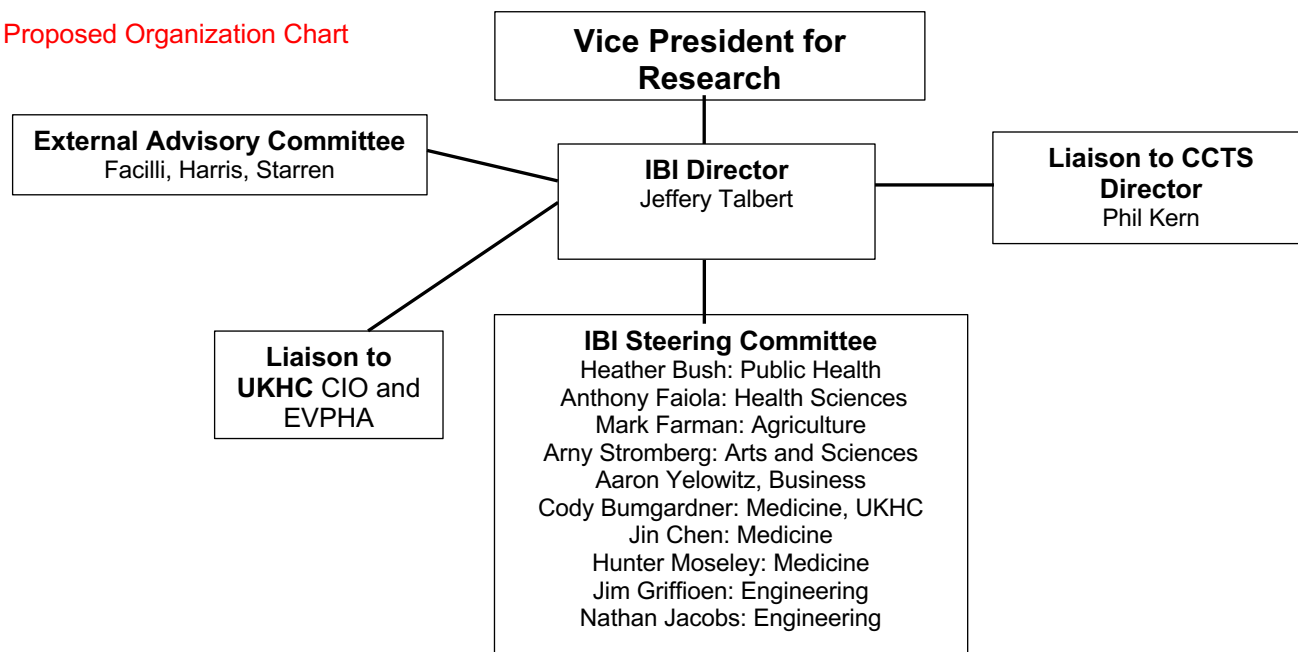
Proposed Organization Chart

Vice President for Research

External Advisory Committee
Facilli, Harris, Starren

IBI Director
Jeffery Talbert

Liaison to CCTS Director
Phil Kern

Liaison to UKHC CIO and EVPHA

IBI Steering Committee
Heather Bush: Public Health
Anthony Faiola: Health Sciences
Mark Farman: Agriculture
Arny Stromberg: Arts and Sciences
Aaron Yelowitz, Business
Cody Bumgardner: Medicine, UKHC
Jin Chen: Medicine
Hunter Moseley: Medicine
Jim Griffioen: Engineering
Nathan Jacobs: Engineering